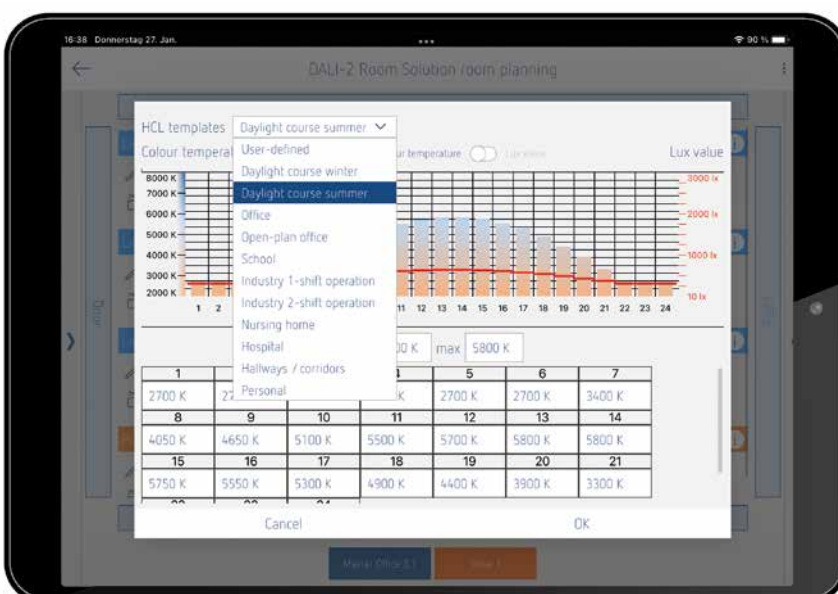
16:38 Donnerstag 27. Jan.

90 %

DALI-2 Room Solution room planning

HCL templates Daylight course summer

Colour tempera

User-defined
Daylight course winter
Daylight course summer
Office
Open-plan office
School
Industry 1-shift operation
Industry 2-shift operation
Nursing home
Hospital
Hallways / corridors
Personal

ur temperature

Lux value

8000 K
7000 K
6000 K
5000 K
4000 K
3000 K
2000 K

3000 lx
2000 lx
1000 lx
10 lx

1 2 11 12 13 14 15 16 17 18 19 20 21 22 23 24

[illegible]0 K max 5800 K

| 1 | 2 | 3 | 4 | 5 | 6 | 7 |
|---|---|---|---|---|---|---|
| 2700 K | 27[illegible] | | | 2700 K | 2700 K | 3400 K |
| 8 | 9 | 10 | 11 | 12 | 13 | 14 |
| 4050 K | 4650 K | 5100 K | 5500 K | 5700 K | 5800 K | 5800 K |
| 15 | 16 | 17 | 18 | 19 | 20 | 21 |
| 5750 K | 5550 K | 5300 K | 4900 K | 4400 K | 3900 K | 3300 K |

Cancel

OK